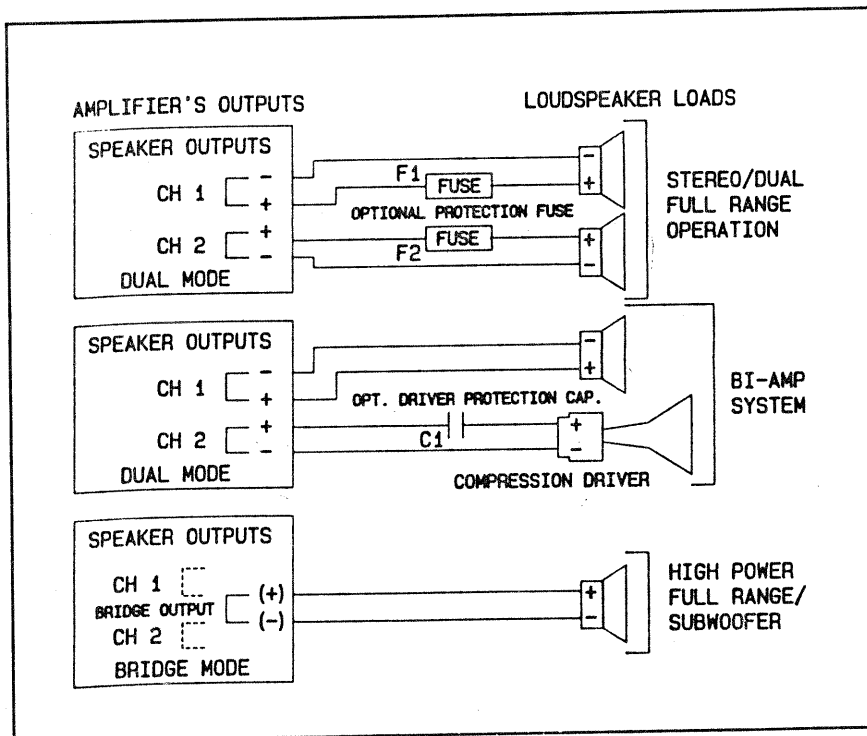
AMPLIFIER'S OUTPUTS

LOUDSPEAKER LOADS

SPEAKER OUTPUTS

CH 1 -
+

F1 FUSE

OPTIONAL PROTECTION FUSE

CH 2 +
-

F2 FUSE

DUAL MODE

-
+

+
-

STEREO/DUAL FULL RANGE OPERATION

SPEAKER OUTPUTS

CH 1 -
+

OPT. DRIVER PROTECTION CAP.

CH 2 +
-

C1

DUAL MODE

-
+

+
-

COMPRESSION DRIVER

BI-AMP SYSTEM

SPEAKER OUTPUTS

CH 1

BRIDGE OUTPUT (+)
(-)

CH 2

BRIDGE MODE

+
-

HIGH POWER FULL RANGE/ SUBWOOFER